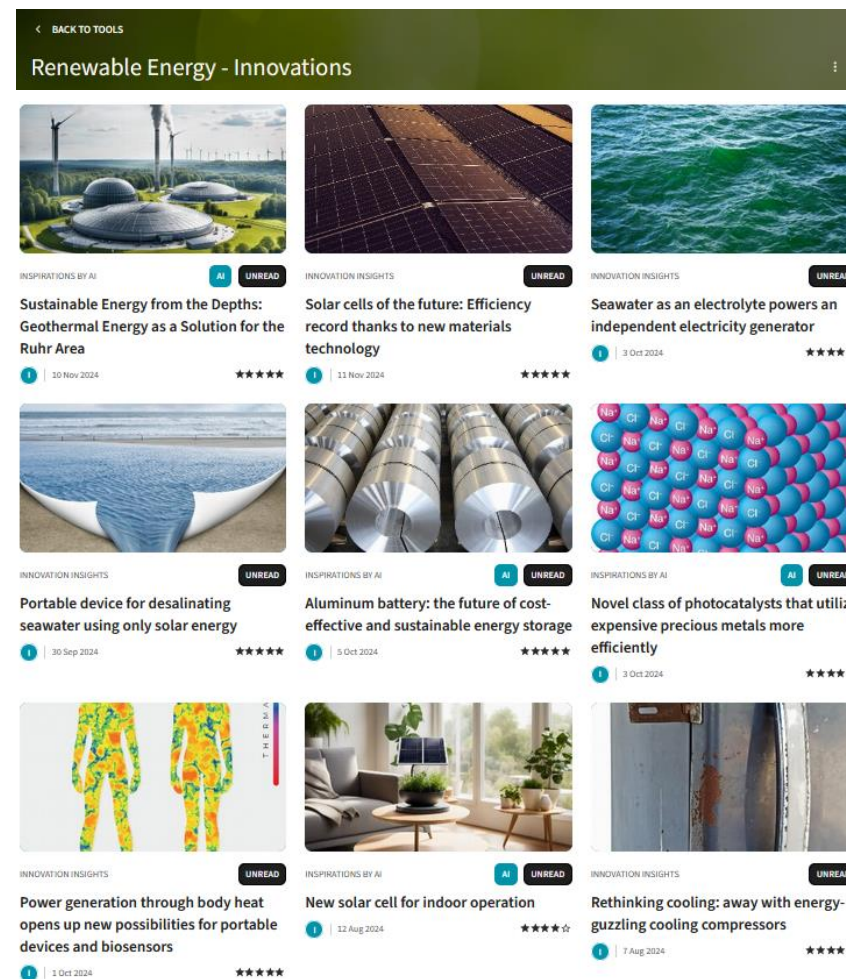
< BACK TO TOOLS

Renewable Energy - Innovations

INSPIRATIONS BY AI
AI UNREAD
Sustainable Energy from the Depths: Geothermal Energy as a Solution for the Ruhr Area
I | 10 Nov 2024 ★★★★★

INNOVATION INSIGHTS
UNREAD
Solar cells of the future: Efficiency record thanks to new materials technology
I | 11 Nov 2024 ★★★★★

INNOVATION INSIGHTS
UNREA
Seawater as an electrolyte powers an independent electricity generator
I | 3 Oct 2024 ★★★★

INNOVATION INSIGHTS
UNREAD
Portable device for desalinating seawater using only solar energy
I | 30 Sep 2024 ★★★★★

INSPIRATIONS BY AI
AI UNREAD
Aluminum battery: the future of cost-effective and sustainable energy storage
I | 5 Oct 2024 ★★★★★

Na⁺ Cl⁻ Na⁺ Cl⁻ Na⁺ Cl⁻ Na⁺ Cl⁻ Na⁺ Cl⁻ Na⁺ Cl⁻ Na⁺ Cl⁻

INSPIRATIONS BY AI
AI UNREA
Novel class of photocatalysts that utiliz expensive precious metals more efficiently
I | 3 Oct 2024 ★★★★

THERMA

INNOVATION INSIGHTS
UNREAD
Power generation through body heat opens up new possibilities for portable devices and biosensors
I | 1 Oct 2024 ★★★★★

INSPIRATIONS BY AI
AI UNREAD
New solar cell for indoor operation
I | 12 Aug 2024 ★★★★☆

INNOVATION INSIGHTS
UNREA
Rethinking cooling: away with energy-guzzling cooling compressors
I | 7 Aug 2024 ★★★★